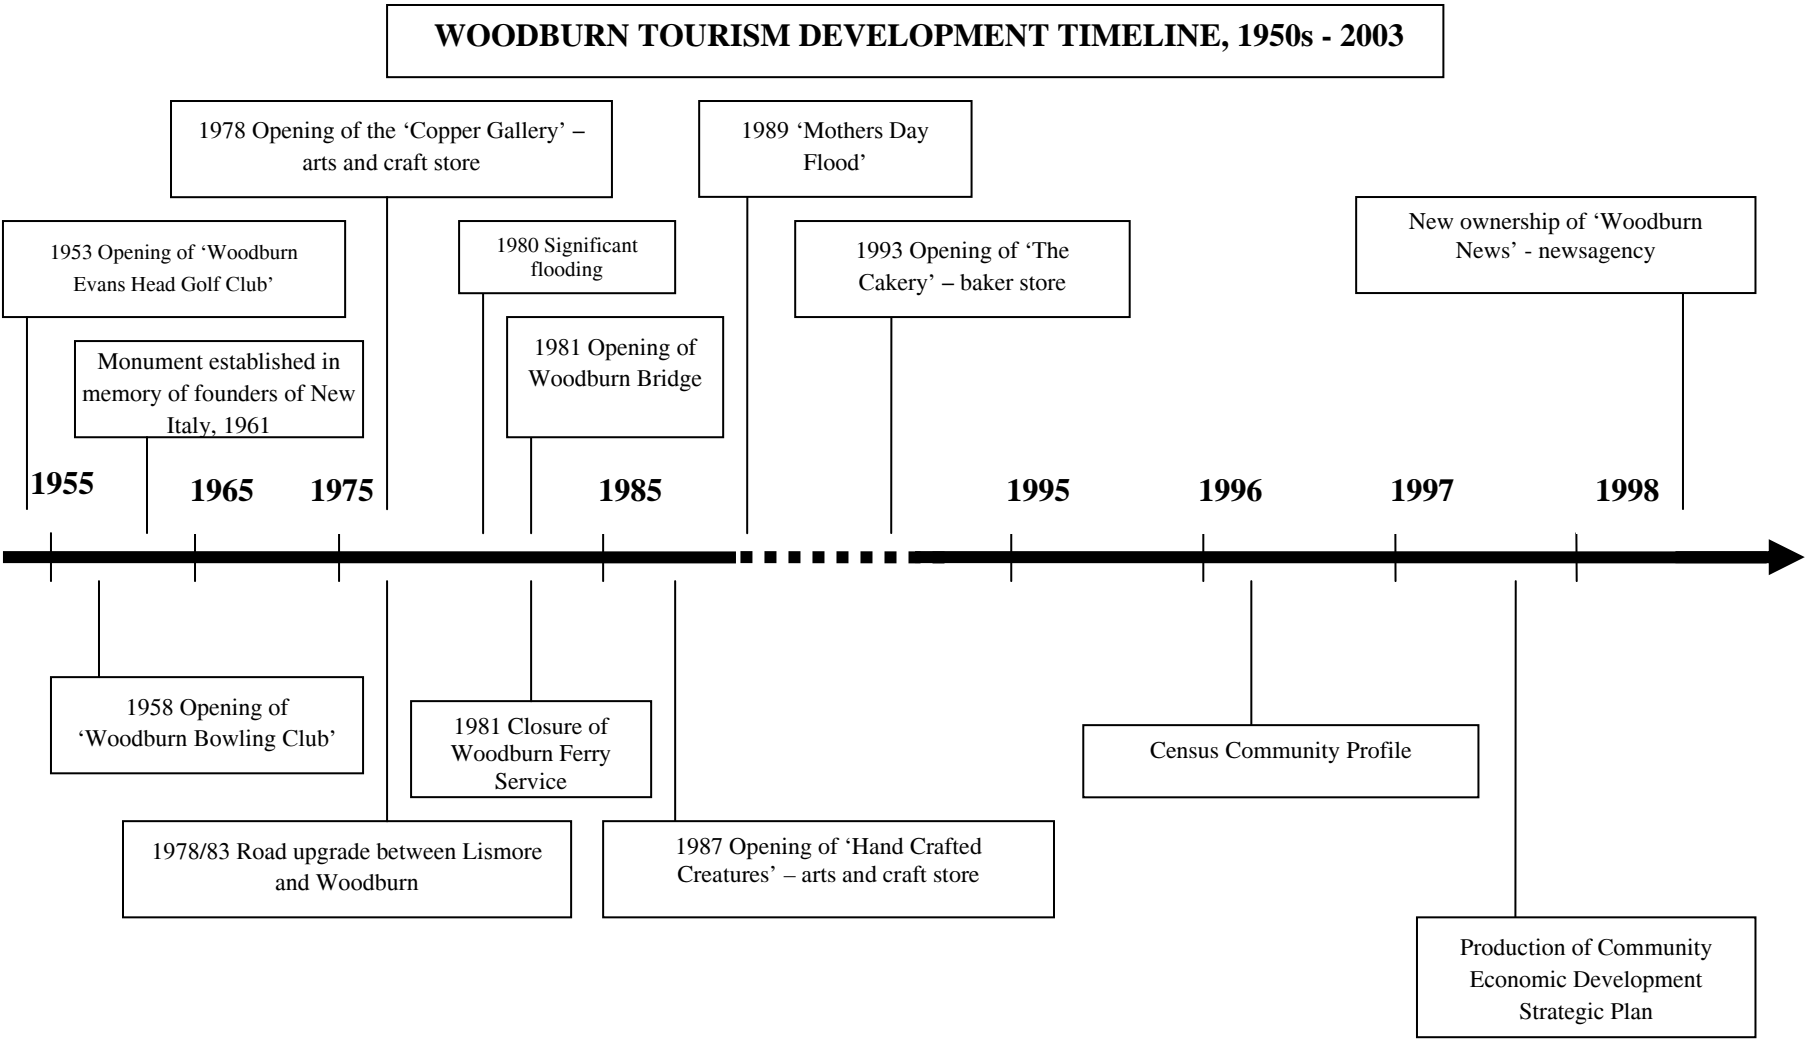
WOODBURN TOURISM DEVELOPMENT TIMELINE, 1950s - 2003

1978 Opening of the 'Copper Gallery' – arts and craft store

1989 'Mothers Day Flood'

1953 Opening of 'Woodburn Evans Head Golf Club'

1980 Significant flooding

1993 Opening of 'The Cakery' – baker store

New ownership of 'Woodburn News' - newsagency

Monument established in memory of founders of New Italy, 1961

1981 Opening of Woodburn Bridge

1955

1965

1975

1985

1995

1996

1997

1998

1958 Opening of 'Woodburn Bowling Club'

1981 Closure of Woodburn Ferry Service

Census Community Profile

1978/83 Road upgrade between Lismore and Woodburn

1987 Opening of 'Hand Crafted Creatures' – arts and craft store

Production of Community Economic Development Strategic Plan